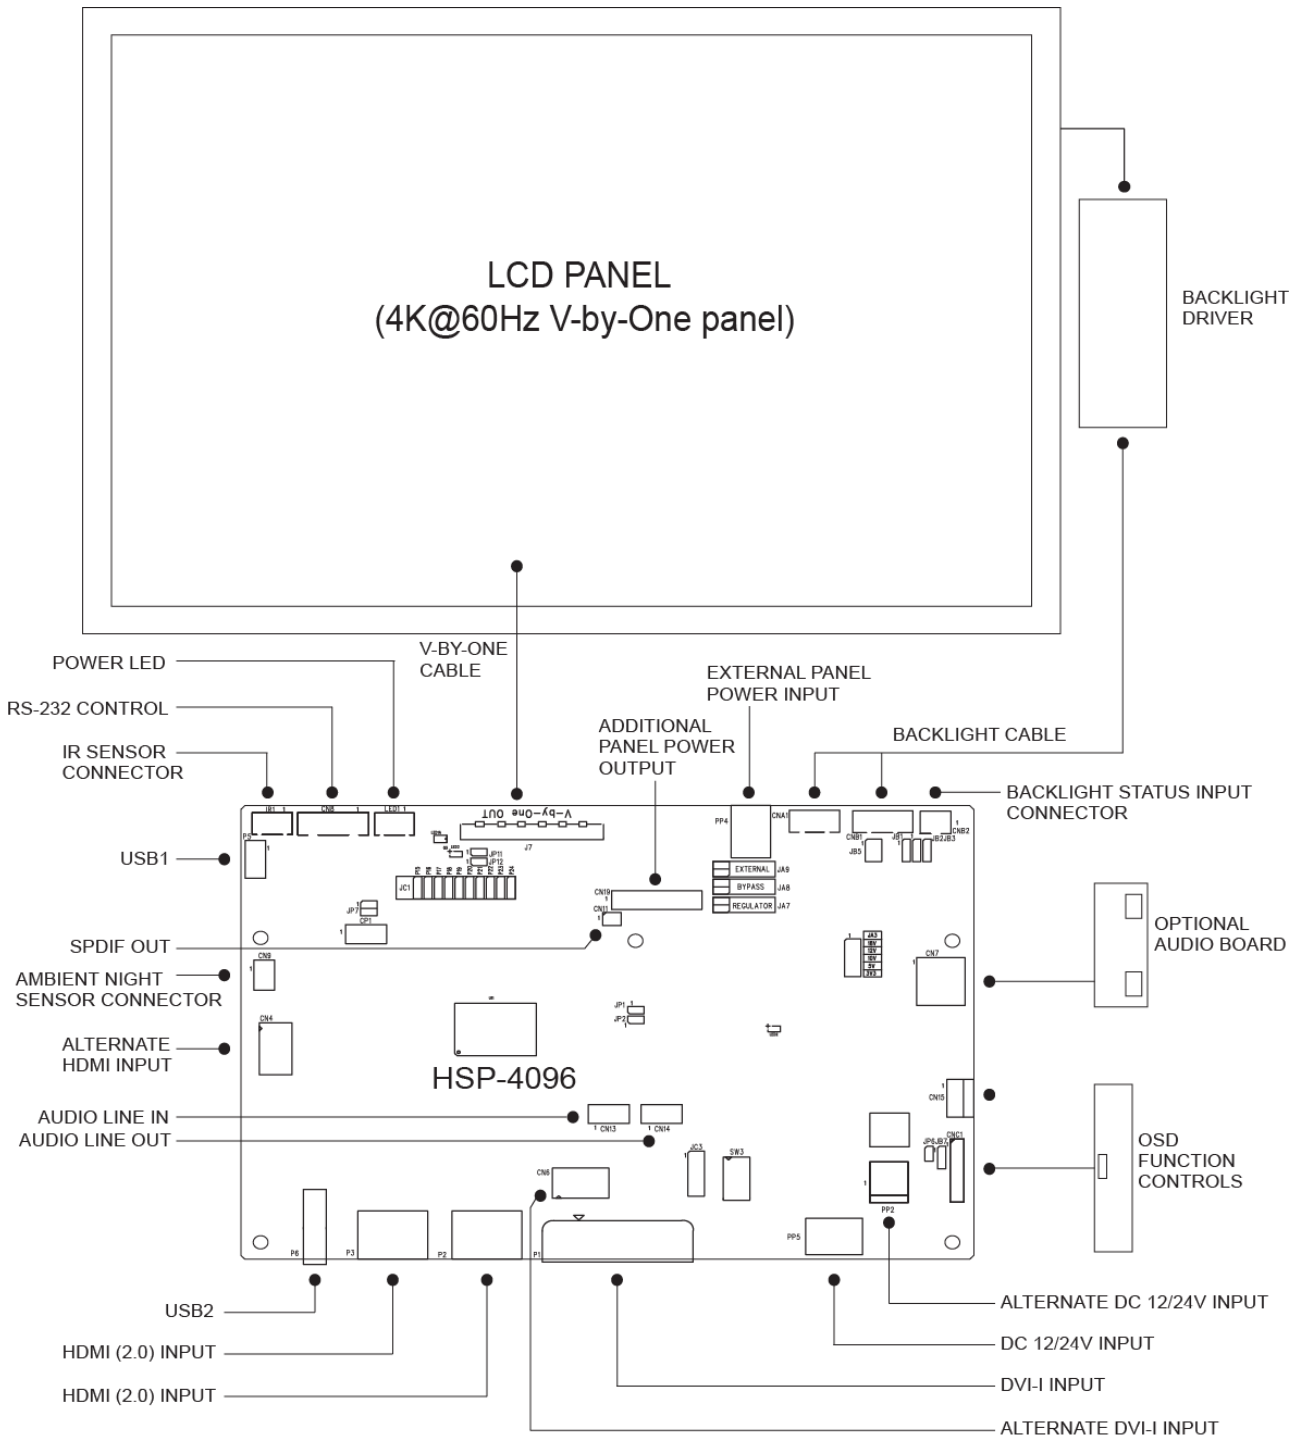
LCD PANEL
(4K@60Hz V-by-One panel)

BACKLIGHT DRIVER

POWER LED

RS-232 CONTROL

IR SENSOR CONNECTOR

V-BY-ONE CABLE

EXTERNAL PANEL POWER INPUT

ADDITIONAL PANEL POWER OUTPUT

BACKLIGHT CABLE

BACKLIGHT STATUS INPUT CONNECTOR

USB1

SPDIF OUT

AMBIENT NIGHT SENSOR CONNECTOR

ALTERNATE HDMI INPUT

AUDIO LINE IN

AUDIO LINE OUT

OPTIONAL AUDIO BOARD

OSD FUNCTION CONTROLS

HSP-4096

IR1 CN8 LED1 V-by-One OUT J7 PP4 CNA1 CNB1 JB1 CNB2 JB2 JB3 JB5 P5 JP11 JP12 JC1 CN19 CN11 EXTERNAL JA9 BYPASS JA8 REGULATOR JA7 JP7 CP1 CN9 CN7 CN4 JP1 JP2 JA3 CN15 CN13 CN14 JC3 SW3 CN6 JP6 JB7 CNC1 PP2 PP5 P6 P3 P2 P1

USB2

HDMI (2.0) INPUT

HDMI (2.0) INPUT

ALTERNATE DC 12/24V INPUT

DC 12/24V INPUT

DVI-I INPUT

ALTERNATE DVI-I INPUT